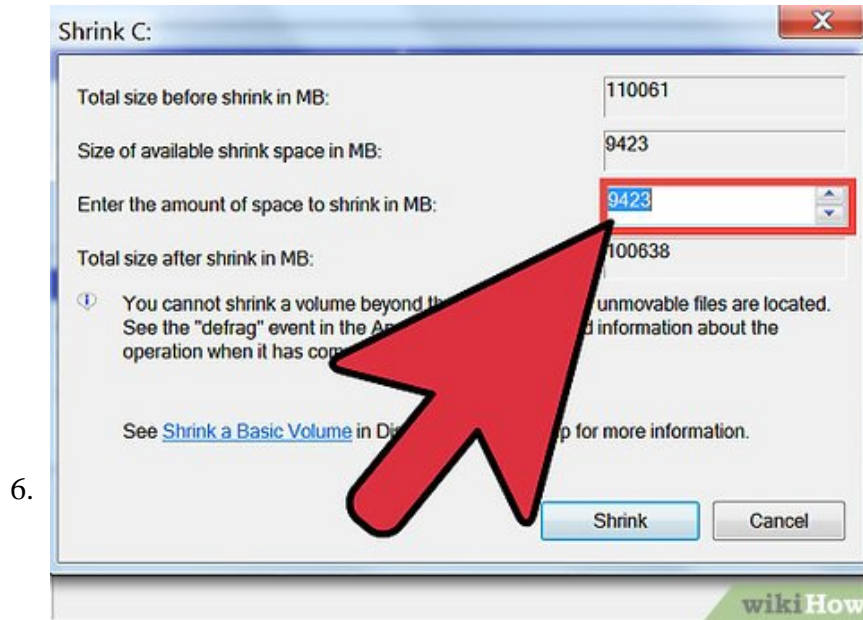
6.

Shrink C:

Total size before shrink in MB: 110061

Size of available shrink space in MB: 9423

Enter the amount of space to shrink in MB: 9423

Total size after shrink in MB: 100638

You cannot shrink a volume beyond th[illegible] unmovable files are located. See the "defrag" event in the A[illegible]d information about the operation when it has com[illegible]

See Shrink a Basic Volume in Di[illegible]p for more information.

Shrink Cancel

wikiHow